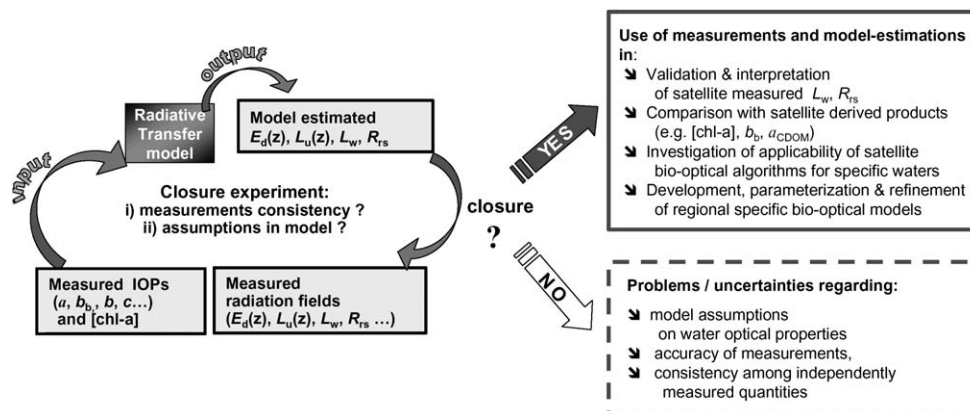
output

Radiative Transfer model

Model estimated
$E_d(z)$, $L_u(z)$, $L_w$, $R_{rs}$

input

Closure experiment:
i) measurements consistency ?
ii) assumptions in model ?

closure
?

Measured IOPs
($a$, $b_b$, $b$, $c$…)
and [chl-a]

Measured radiation fields
($E_d(z)$, $L_u(z)$, $L_w$, $R_{rs}$ …)

YES

NO

Use of measurements and model-estimations in:
Validation & interpretation of satellite measured $L_w$, $R_{rs}$
Comparison with satellite derived products (e.g. [chl-a], $b_b$, $a_{CDOM}$)
Investigation of applicability of satellite bio-optical algorithms for specific waters
Development, parameterization & refinement of regional specific bio-optical models

Problems / uncertainties regarding:
model assumptions on water optical properties
accuracy of measurements,
consistency among independently measured quantities